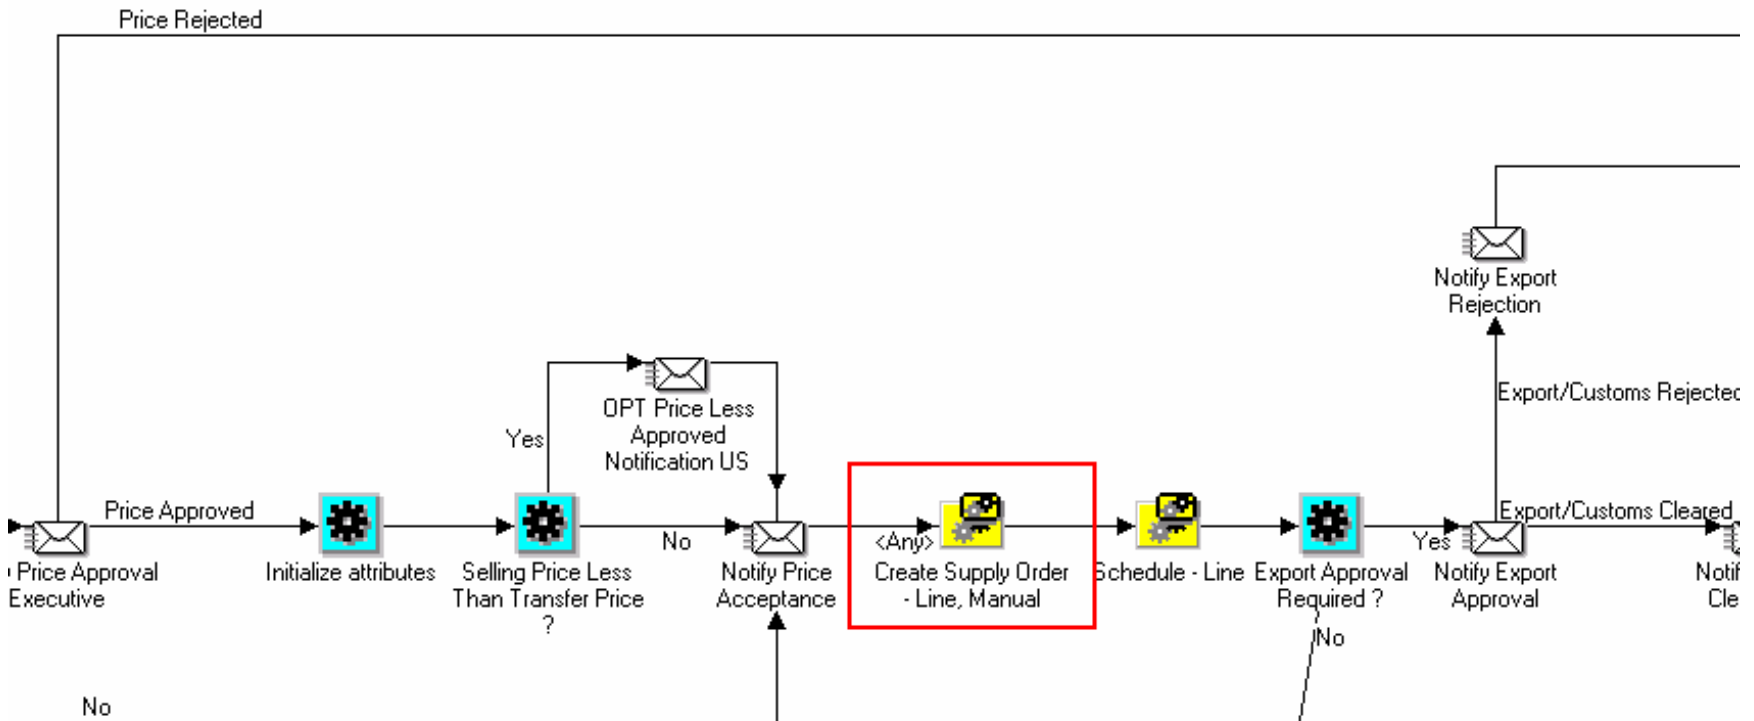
Price Rejected

Notify Export Rejection

Export/Customs Rejected

Yes

OPT Price Less Approved Notification US

Price Approved

No

<Any>

Yes

Export/Customs Cleared

Price Approval Executive

Initialize attributes

Selling Price Less Than Transfer Price ?

Notify Price Acceptance

Create Supply Order - Line, Manual

Schedule - Line

Export Approval Required ?

Notify Export Approval

Notif Cle

No

No